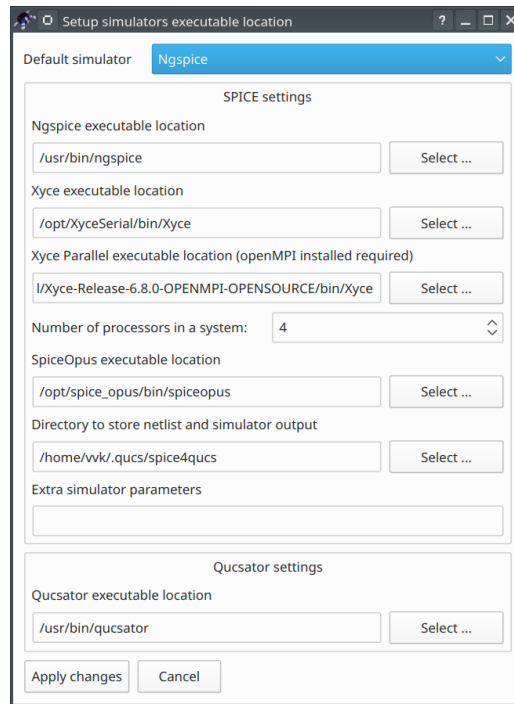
Setup simulators executable location

?

Default simulator
Ngspice

SPICE settings

Ngspice executable location
/usr/bin/ngspice
Select ...

Xyce executable location
/opt/XyceSerial/bin/Xyce
Select ...

Xyce Parallel executable location (openMPI installed required)
l/Xyce-Release-6.8.0-OPENMPI-OPENSOURCE/bin/Xyce
Select ...

Number of processors in a system:
4

SpiceOpus executable location
/opt/spice_opus/bin/spiceopus
Select ...

Directory to store netlist and simulator output
/home/vvk/.qucs/spice4qucs
Select ...

Extra simulator parameters

Qucsator settings

Qucsator executable location
/usr/bin/qucsator
Select ...

Apply changes
Cancel